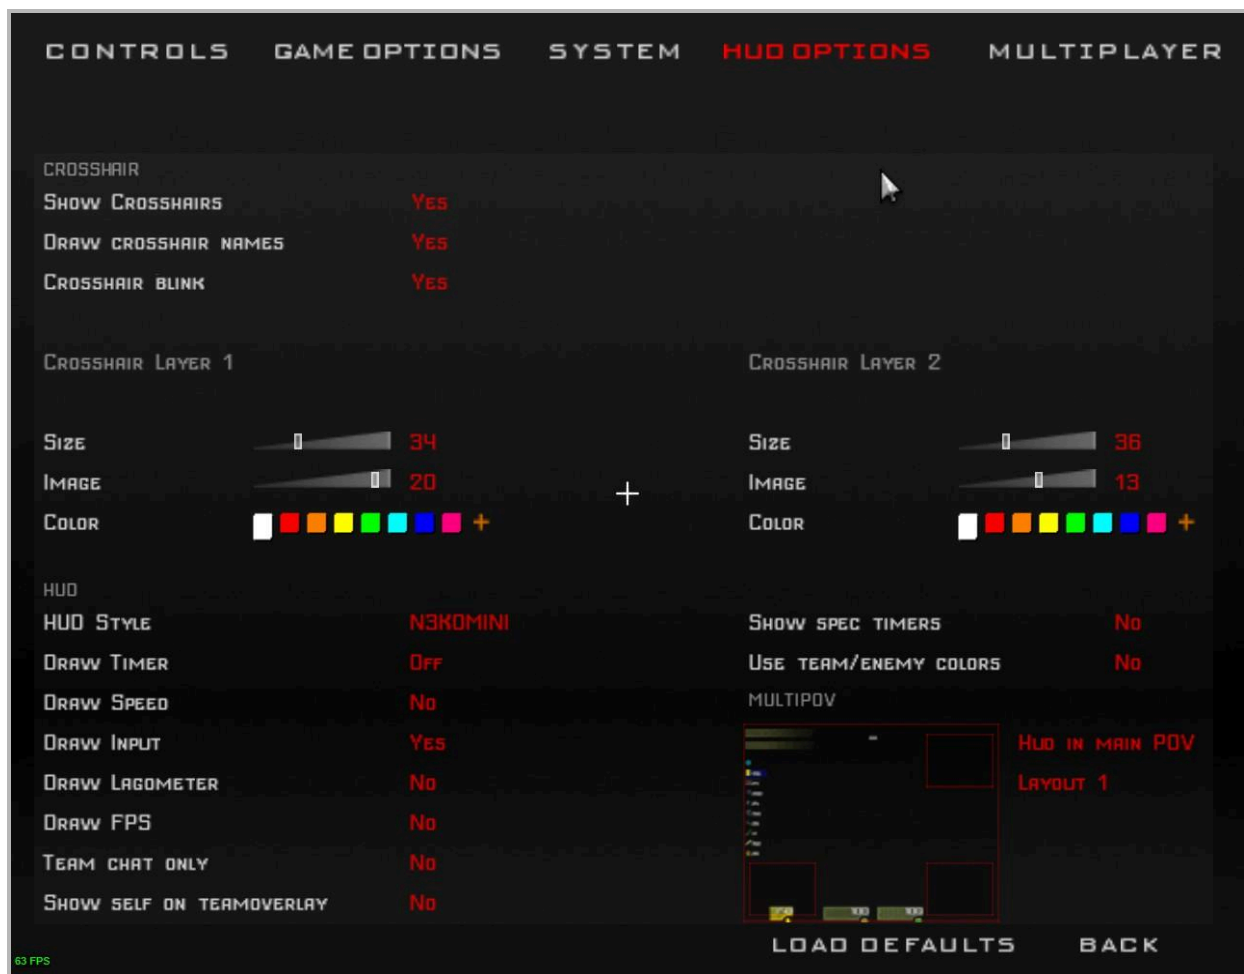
CONTROLS GAME OPTIONS SYSTEM HUD OPTIONS MULTIPLAYER

CROSSHAIR
Show Crosshairs Yes
Draw crosshair names Yes
Crosshair blink Yes

Crosshair Layer 1
Size 34
Image 20
Color +

Crosshair Layer 2
Size 36
Image 13
Color +

HUD
HUD Style N3KOMINI
Draw Timer Off
Draw Speed No
Draw Input Yes
Draw Lagometer No
Draw FPS No
Team chat only No
Show self on teamoverlay No

Show spec timers No
Use team/enemy colors No
MULTIPOV
Hud in main POV
Layout 1

LOAD DEFAULTS BACK

63 FPS